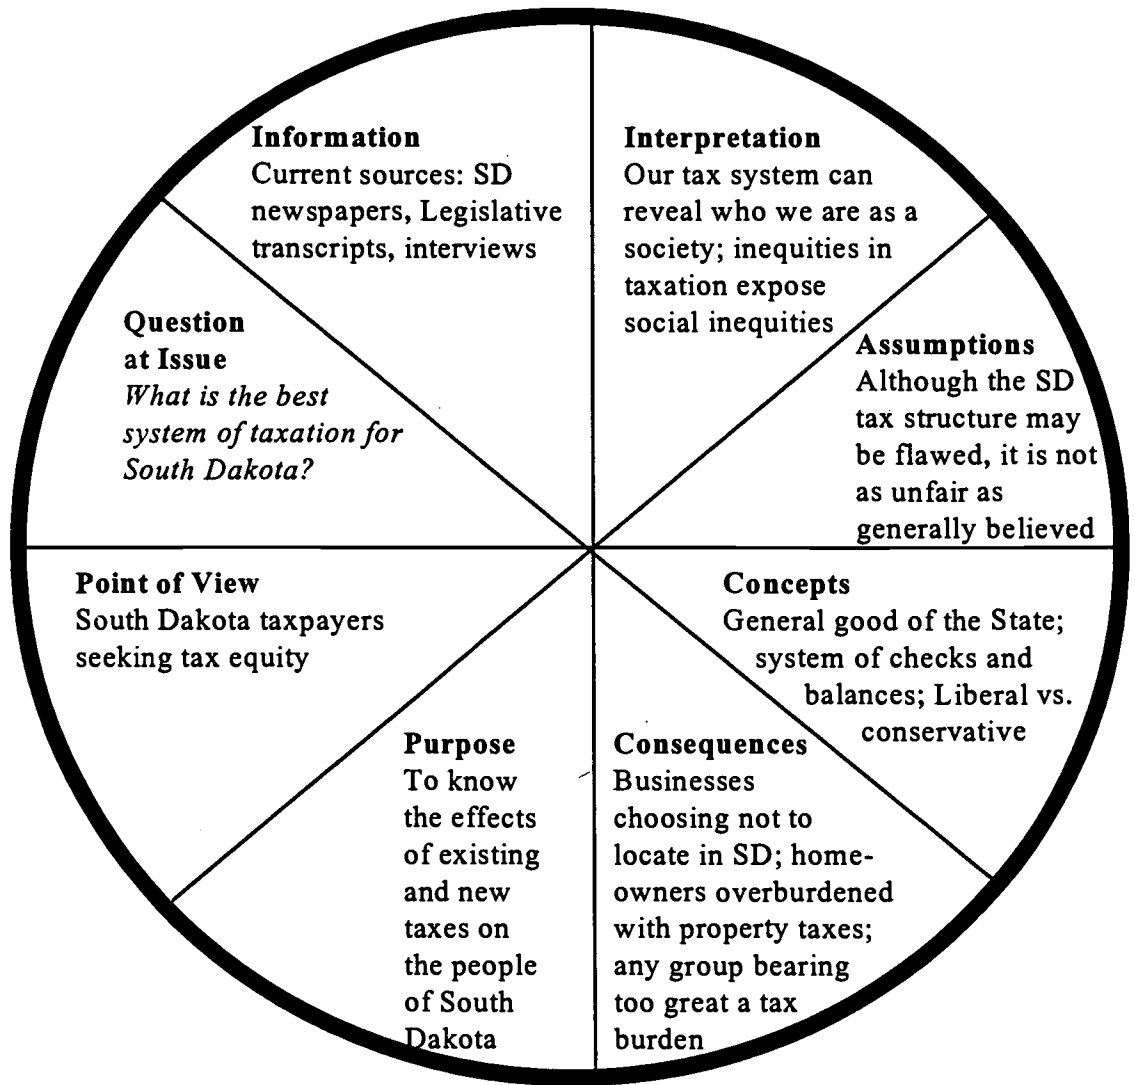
Information
Current sources: SD newspapers, Legislative transcripts, interviews

Interpretation
Our tax system can reveal who we are as a society; inequities in taxation expose social inequities

Question at Issue
*What is the best system of taxation for South Dakota?*

Assumptions
Although the SD tax structure may be flawed, it is not as unfair as generally believed

Point of View
South Dakota taxpayers seeking tax equity

Concepts
General good of the State; system of checks and balances; Liberal vs. conservative

Purpose
To know the effects of existing and new taxes on the people of South Dakota

Consequences
Businesses choosing not to locate in SD; homeowners overburdened with property taxes; any group bearing too great a tax burden